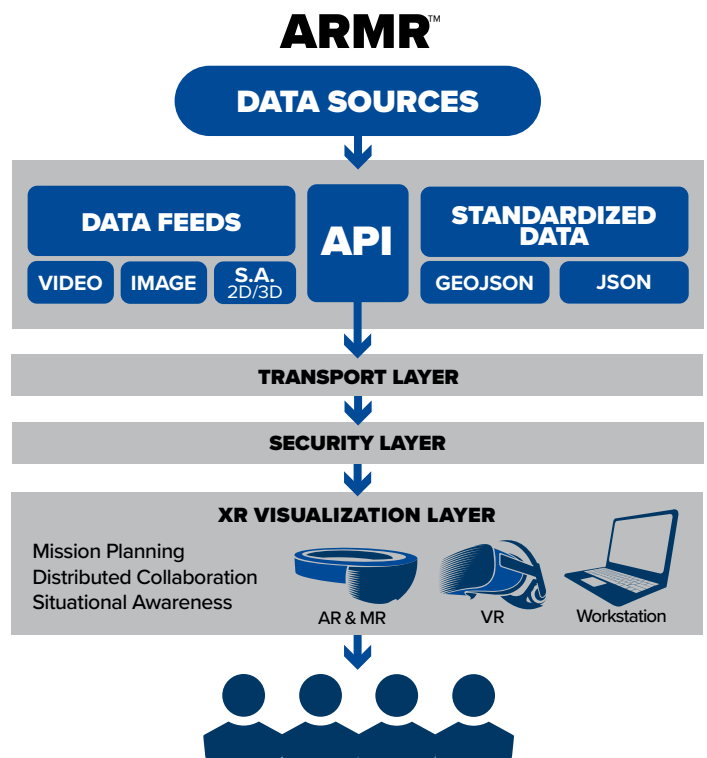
ARMR™

DATA SOURCES

DATA FEEDS

VIDEO

IMAGE

S.A. 2D/3D

API

STANDARDIZED DATA

GEOJSON

JSON

TRANSPORT LAYER

SECURITY LAYER

XR VISUALIZATION LAYER

Mission Planning
Distributed Collaboration
Situational Awareness

AR & MR

VR

Workstation